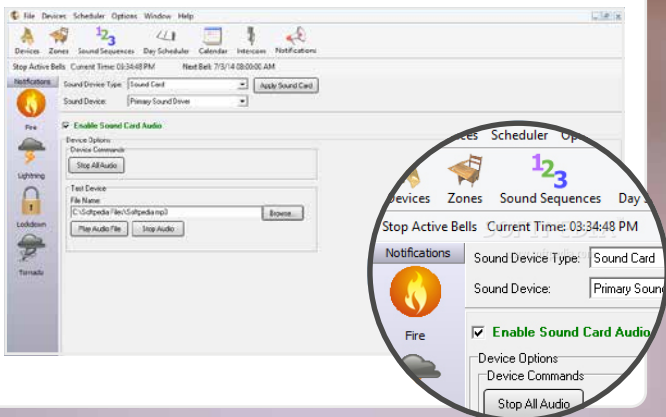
File Devices Scheduler Options Window Help

Devices Zones Sound Sequences Day Scheduler Calendar Intercom Notifications

Stop Active Bells Current Time: 03:34:48 PM Next Bell: 7/3/14 08:00:00 AM

Notifications

Fire

Lightning

Lockdown

Tornado

Sound Device Type: Sound Card

Apply Sound Card

Sound Device: Primary Sound Driver

Enable Sound Card Audio

Device Options

Device Commands

Stop All Audio

Test Device

File Name:

C:\Softpedia Files\Softpedia.mp3

Browse...

Play Audio File

Stop Audio

ces Scheduler Op

evices Zones Sound Sequences Day S

Stop Active Bells Current Time: 03:34:48 PM

Notifications

Sound Device Type: Sound Card

Sound Device: Primary Sounc

Fire

Enable Sound Card Audio

Device Options

Device Commands

Stop All Audio